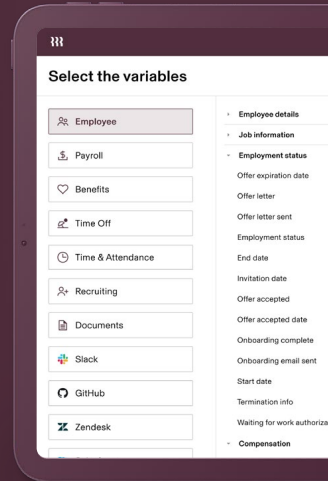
Select the variables

Employee
Payroll
Benefits
Time Off
Time & Attendance
Recruiting
Documents
Slack
GitHub
Zendesk

Employee details
Job information
Employment status
Offer expiration date
Offer letter
Offer letter sent
Employment status
End date
Invitation date
Offer accepted
Offer accepted date
Onboarding complete
Onboarding email sent
Start date
Termination info
Waiting for work authoriza
Compensation